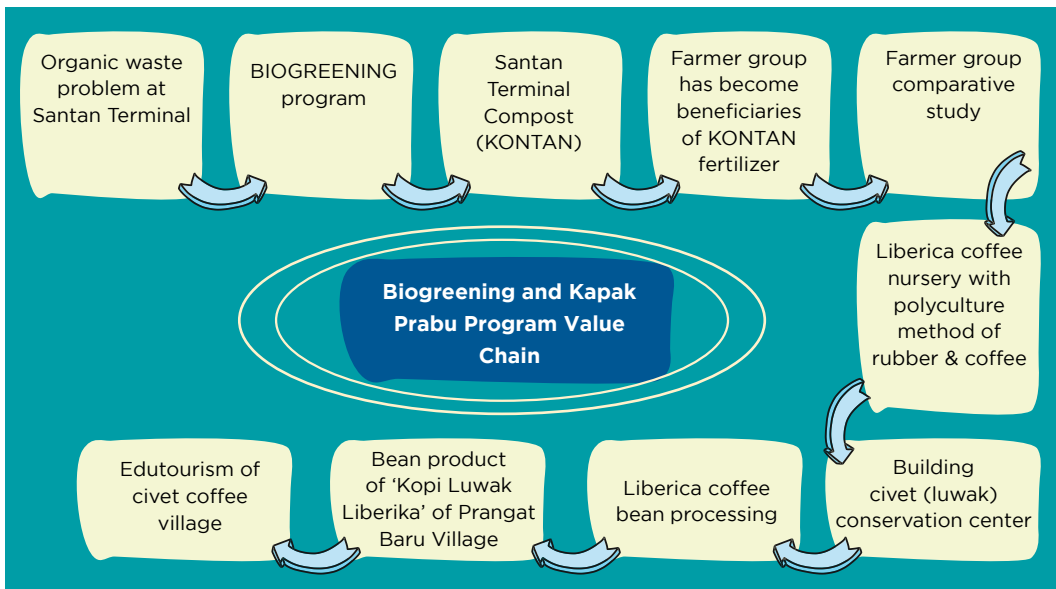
Organic waste problem at Santan Terminal

BIOGREENING program

Santan Terminal Compost (KONTAN)

Farmer group has become beneficiaries of KONTAN fertilizer

Farmer group comparative study

Liberica coffee nursery with polyculture method of rubber & coffee

Building civet (luwak) conservation center

Liberica coffee bean processing

Bean product of ‘Kopi Luwak Liberika’ of Prangat Baru Village

Edutourism of civet coffee village

Biogreening and Kapak Prabu Program Value Chain